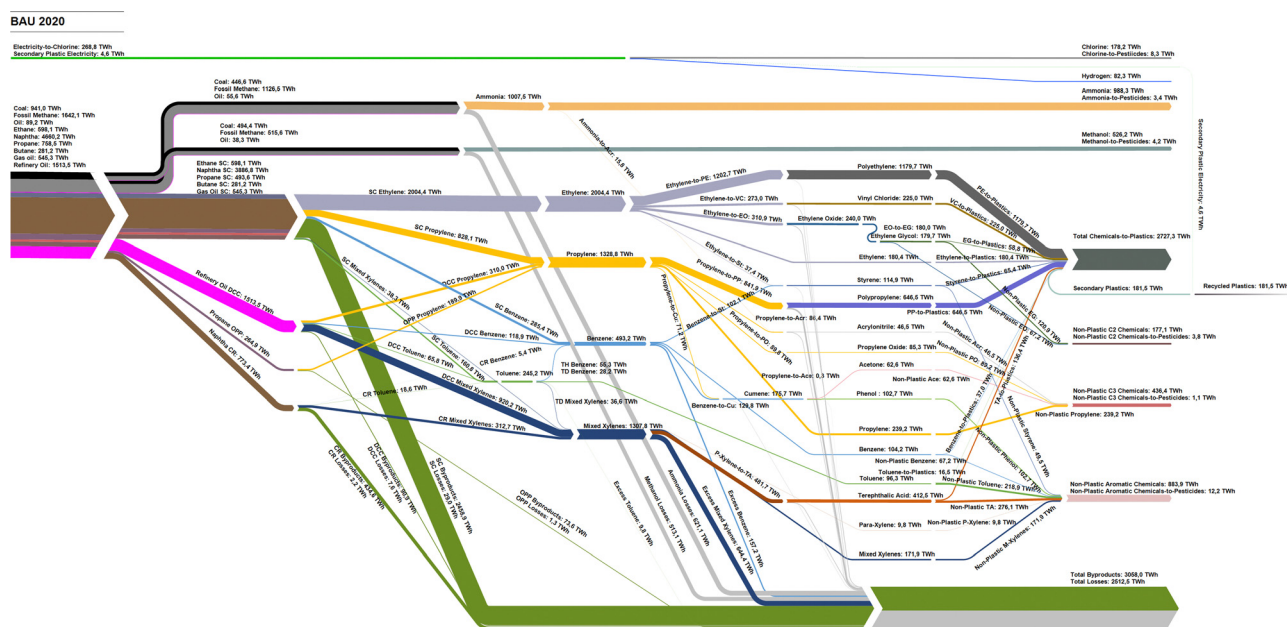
BAU 2020

Electricity-to-Chlorine: 268,8 TWh
Secondary Plastic Electricity: 4,6 TWh

Chlorine: 178,2 TWh
Chlorine-to-Pesticides: 8,3 TWh

Hydrogen: 82,3 TWh

Coal: 446,6 TWh
Fossil Methane: 1126,5 TWh
Oil: 55,6 TWh

Ammonia: 1007,5 TWh

Ammonia: 988,3 TWh
Ammonia-to-Pesticides: 3,4 TWh

Coal: 941,0 TWh
Fossil Methane: 1642,1 TWh
Oil: 89,2 TWh
Ethane: 598,1 TWh
Naphtha: 4660,2 TWh
Propane: 758,5 TWh
Butane: 281,2 TWh
Gas oil: 545,3 TWh
Refinery Oil: 1513,5 TWh

Coal: 494,4 TWh
Fossil Methane: 515,6 TWh
Oil: 38,3 TWh

Methanol: 526,2 TWh
Methanol-to-Pesticides: 4,2 TWh

Ammonia-to-Acr: 15,6 TWh

Secondary Plastic Electricity: 4,6 TWh

Ethane SC: 598,1 TWh
Naphtha SC: 3886,8 TWh
Propane SC: 493,6 TWh
Butane SC: 281,2 TWh
Gas Oil SC: 545,3 TWh

SC Ethylene: 2004,4 TWh

Ethylene: 2004,4 TWh

Ethylene-to-PE: 1202,7 TWh

Polyethylene: 1179,7 TWh

PE-to-Plastics: 1179,7 TWh

Ethylene-to-VC: 273,0 TWh

Vinyl Chloride: 225,0 TWh

VC-to-Plastics: 225,0 TWh

Ethylene-to-EO: 310,9 TWh

Ethylene Oxide: 240,0 TWh

EO-to-EG: 180,0 TWh
Ethylene Glycol: 179,7 TWh

EG-to-Plastics: 58,8 TWh

Total Chemicals-to-Plastics: 2727,3 TWh

Ethylene-to-Si: 37,4 TWh

Ethylene: 180,4 TWh

Ethylene-to-Plastics: 180,4 TWh

SC Propylene: 828,1 TWh

Propylene: 1328,8 TWh

Propylene-to-PP: 641,5 TWh

Styrene: 114,9 TWh

Styrene-to-Plastics: 65,4 TWh

Polypropylene: 646,5 TWh

Secondary Plastics: 181,5 TWh

Recycled Plastics: 181,5 TWh

SC Mixed Xylenes: 38,3 TWh

DCC Propylene: 310,0 TWh

OPP Propylene: 189,9 TWh

Refinery Oil DCC: 1513,5 TWh

SC Benzene: 285,4 TWh

Benzene-to-Si: 102,1 TWh

Propylene-to-Cu: 71,5 TWh

PP-to-Plastics: 646,5 TWh

Non-Plastic EO: 120,9 TWh

Non-Plastic EG: 67,2 TWh

Propylene-to-Acr: 80,4 TWh

Acrylonitrile: 46,5 TWh

Non-Plastic Acr: 46,5 TWh

Non-Plastic C2 Chemicals: 177,1 TWh
Non-Plastic C2 Chemicals-to-Pesticides: 3,8 TWh

DCC Benzene: 118,9 TWh

Benzene: 493,2 TWh

Propylene-to-PO: 89,8 TWh

Propylene Oxide: 85,3 TWh

Non-Plastic PO: 85,3 TWh

TA-to-Plastics: 136,4 TWh

Propylene OPP: 264,9 TWh

DCC Toluene: 65,8 TWh

SC Toluene: 160,6 TWh

CR Benzene: 5,4 TWh

TH Benzene: 65,3 TWh
TD Benzene: 28,2 TWh

Toluene: 245,2 TWh

Propylene-to-Ace: 0,3 TWh

Acetone: 62,6 TWh

Non-Plastic Ace: 62,6 TWh

Non-Plastic C3 Chemicals: 436,4 TWh
Non-Plastic C3 Chemicals-to-Pesticides: 1,1 TWh

Naphtha CR: 773,4 TWh

CR Toluene: 18,6 TWh

DCC Mixed Xylenes: 920,2 TWh

Phenol : 102,7 TWh

Benzene-to-Plastics: 37,9 TWh

Non-Plastic Styrene: 49,5 TWh

Cumene: 175,7 TWh

Benzene-to-Cu: 129,8 TWh

TD Mixed Xylenes: 36,6 TWh

Non-Plastic Propylene: 239,2 TWh

Propylene: 239,2 TWh

Non-Plastic Phenol: 102,7 TWh

CR Mixed Xylenes: 312,7 TWh

Mixed Xylenes: 1307,8 TWh

Benzene: 104,2 TWh

Non-Plastic Benzene: 67,2 TWh

Toluene-to-Pesticides: 16,5 TWh

Toluene: 96,3 TWh

Non-Plastic Toluene: 218,9 TWh

P-Xylene-to-TA: 481,7 TWh

Terephthalic Acid: 412,6 TWh

Non-Plastic Aromatic Chemicals: 883,9 TWh
Non-Plastic Aromatic Chemicals-to-Pesticides: 12,2 TWh

Non-Plastic TA: 276,1 TWh

Para-Xylene: 9,8 TWh

Non-Plastic P-Xylene: 9,8 TWh

Non-Plastic M-Xylenes: 171,9 TWh

Mixed Xylenes: 171,9 TWh

CR Byproducts: 434,6 TWh
CR Losses: 2,2 TWh

DCC Byproducts: 96,8 TWh
DCC Losses: 7,4 TWh

SC Byproducts: 2855,9 TWh
SC Losses: 29,5 TWh

OPP Byproducts: 73,0 TWh
OPP Losses: 1,3 TWh

Excess Toluene: 9,6 TWh

Methanol Losses: 513,1 TWh

Ammonia Losses: 621,1 TWh

Excess Mixed Xylenes: 664,9 TWh

Excess Benzene: 157,2 TWh

Total Byproducts: 3058,0 TWh
Total Losses: 2512,5 TWh